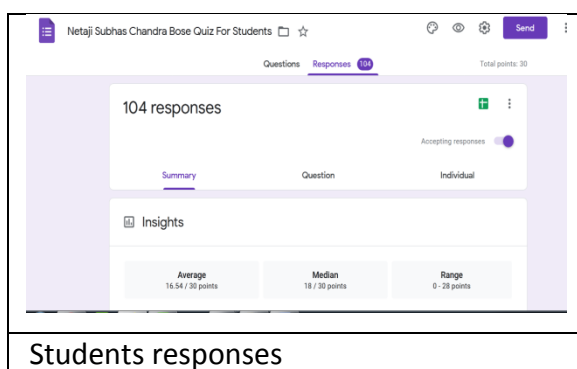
Netaji Subhas Chandra Bose Quiz For Students

Send

Questions Responses 104

Total points: 30

104 responses

Accepting responses

Summary Question Individual

Insights

| Average | Median | Range |
|---|---|---|
| 16.54 / 30 points | 18 / 30 points | 0 - 28 points |

Students responses